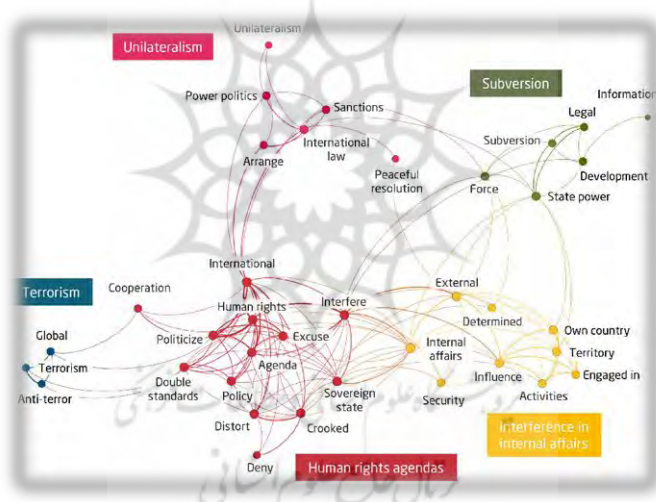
Unilateralism

Unilateralism

Power politics

Sanctions

International law

Arrange

Peaceful resolution

Subversion

Information

Legal

Subversion

Development

Force

State power

Terrorism

Cooperation

International

Human rights

Interfere

External

Determined

Global

Politicize

Excuse

Own country

Internal affairs

Territory

Terrorism

Agenda

Influence

Engaged in

Anti-terror

Double standards

Policy

Sovereign state

Security

Activities

Distort

Crooked

Interference in internal affairs

Deny

Human rights agendas